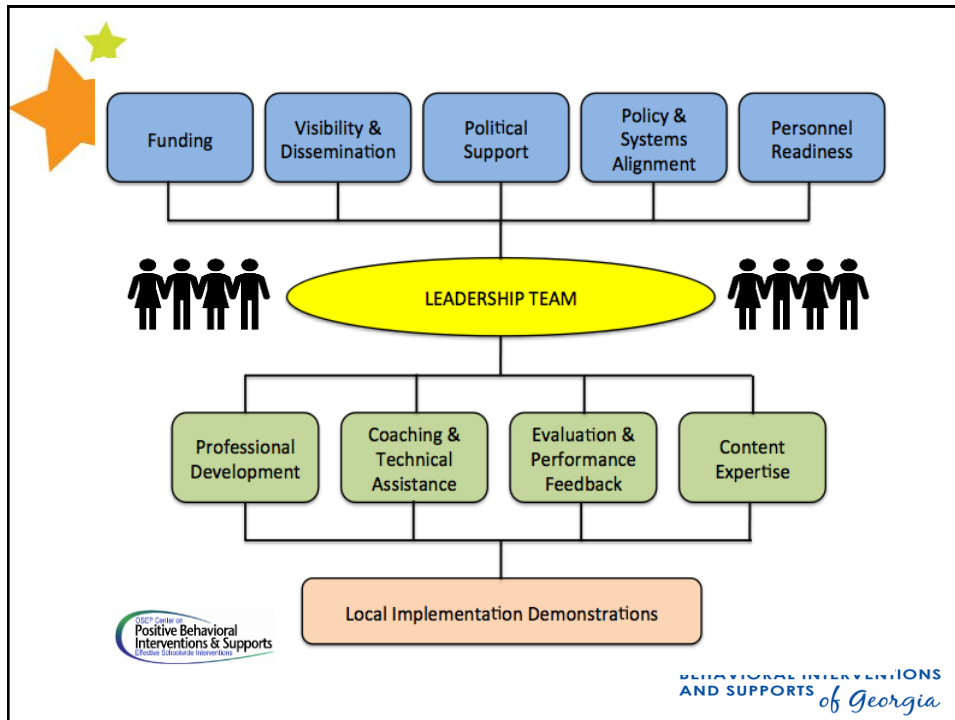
Funding

Visibility & Dissemination

Political Support

Policy & Systems Alignment

Personnel Readiness

LEADERSHIP TEAM

Professional Development

Coaching & Technical Assistance

Evaluation & Performance Feedback

Content Expertise

Local Implementation Demonstrations

OSEP Center on Positive Behavioral Interventions & Supports Effective Schoolwide Interventions

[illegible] BEHAVIORAL INTERVENTIONS AND SUPPORTS of Georgia